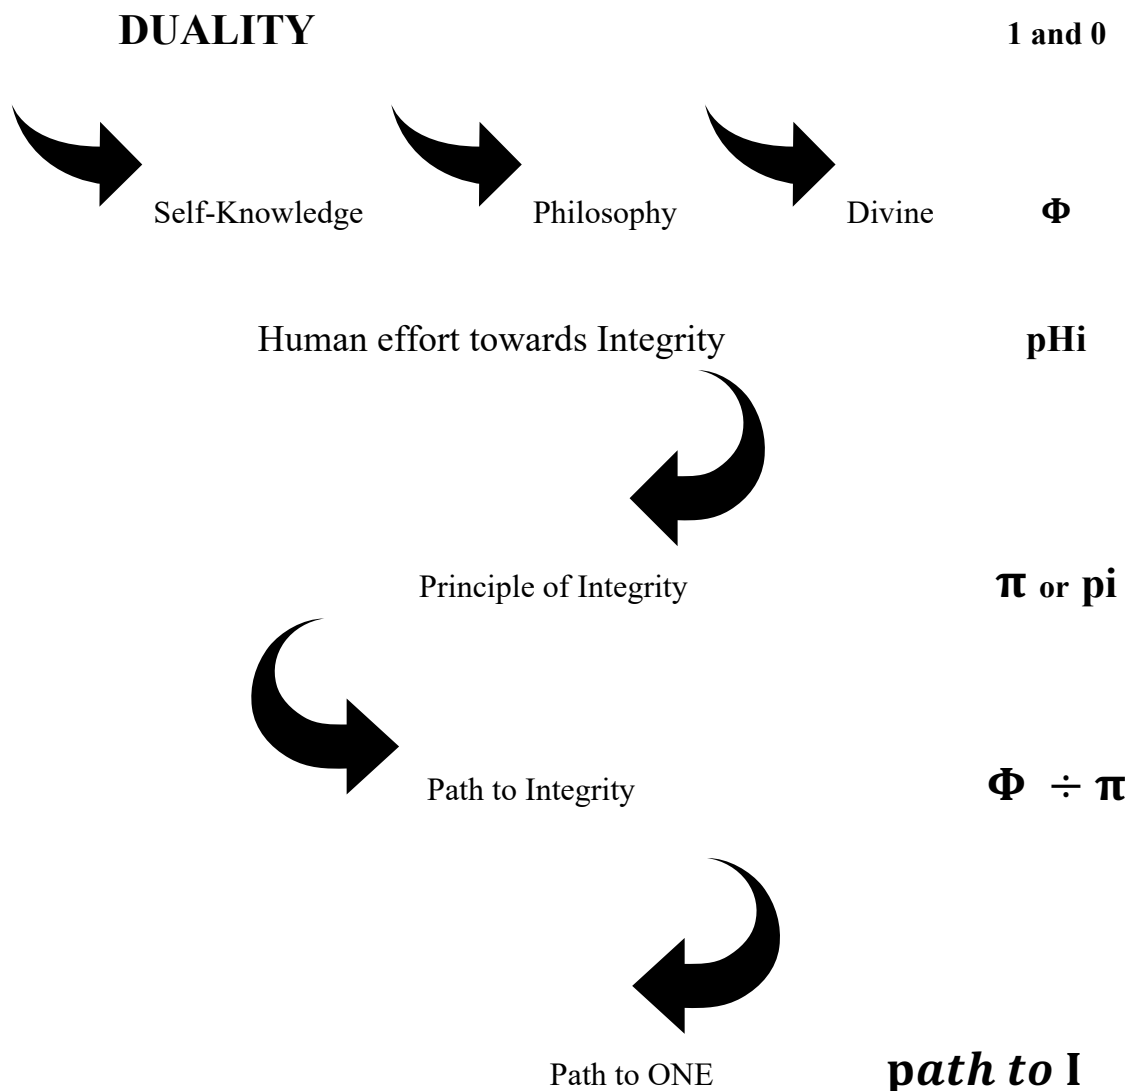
**DUALITY** **1 and 0**

Self-Knowledge Philosophy Divine **Φ**

Human effort towards Integrity **pHi**

Principle of Integrity **π or pi**

Path to Integrity $\Phi \div \pi$

Path to ONE **p*ath to* I**